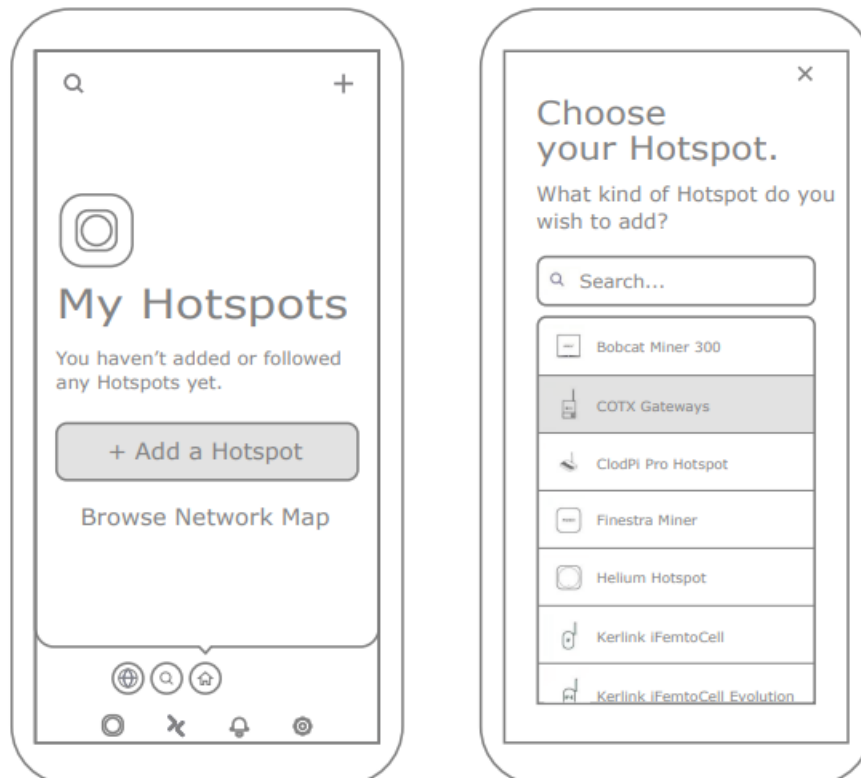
My Hotspots

You haven't added or followed any Hotspots yet.

+ Add a Hotspot

Browse Network Map

×

Choose your Hotspot.

What kind of Hotspot do you wish to add?

Search...

Bobcat Miner 300

COTX Gateways

ClodPi Pro Hotspot

Finestra Miner

Helium Hotspot

Kerlink iFemtoCell

Kerlink iFemtoCell Evolution